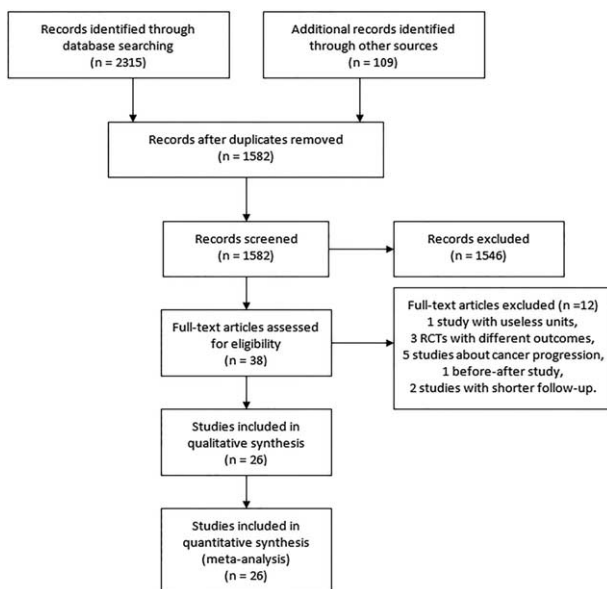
Records identified through database searching
(n = 2315)

Additional records identified through other sources
(n = 109)

Records after duplicates removed
(n = 1582)

Records screened
(n = 1582)

Records excluded
(n = 1546)

Full-text articles assessed for eligibility
(n = 38)

Full-text articles excluded (n =12)
1 study with useless units,
3 RCTs with different outcomes,
5 studies about cancer progression,
1 before-after study,
2 studies with shorter follow-up.

Studies included in qualitative synthesis
(n = 26)

Studies included in quantitative synthesis
(meta-analysis)
(n = 26)